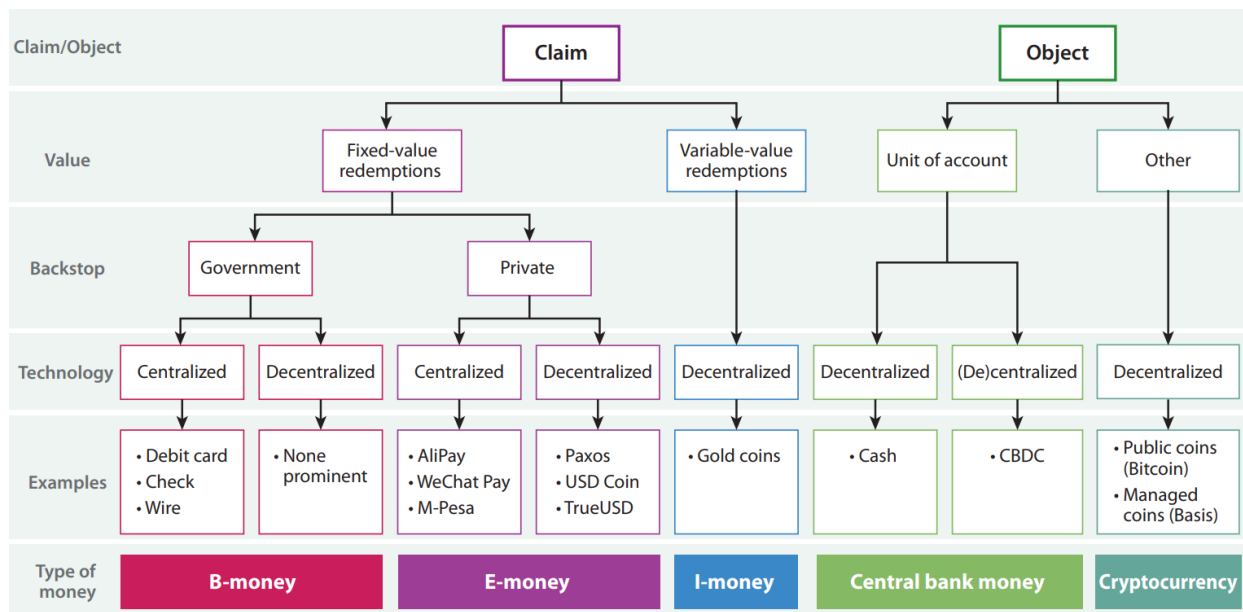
Claim/Object

Claim

Object

Value

Fixed-value redemptions

Variable-value redemptions

Unit of account

Other

Backstop

Government

Private

Technology

Centralized

Decentralized

Centralized

Decentralized

Decentralized

Decentralized

(De)centralized

Decentralized

Examples

• Debit card
• Check
• Wire

• None prominent

• AliPay
• WeChat Pay
• M-Pesa

• Paxos
• USD Coin
• TrueUSD

• Gold coins

• Cash

• CBDC

• Public coins (Bitcoin)
• Managed coins (Basis)

Type of money

B-money

E-money

I-money

Central bank money

Cryptocurrency